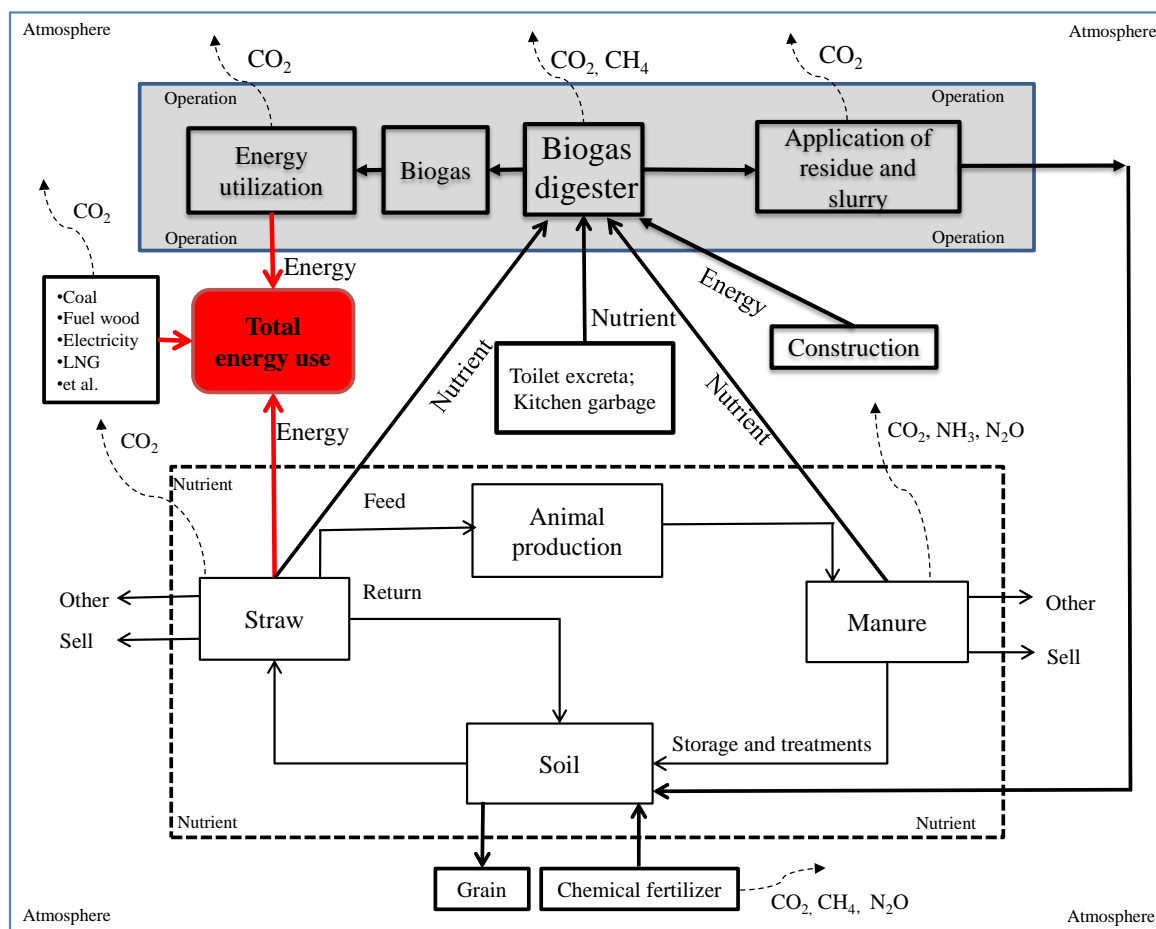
Atmosphere

Atmosphere

$CO_2$

$CO_2$, $CH_4$

$CO_2$

Operation

Operation

Energy utilization

Biogas

Biogas digester

Application of residue and slurry

Operation

Operation

$CO_2$

Energy

•Coal
•Fuel wood
•Electricity
•LNG
•et al.

Total energy use

Energy

Nutrient

Nutrient

Energy

Construction

Toilet excreta; Kitchen garbage

Nutrient

$CO_2$

$CO_2$, $NH_3$, $N_2O$

Nutrient

Feed

Animal production

Other

Sell

Straw

Return

Manure

Other

Sell

Soil

Storage and treatments

Nutrient

Nutrient

Grain

Chemical fertilizer

$CO_2$, $CH_4$, $N_2O$

Atmosphere

Atmosphere